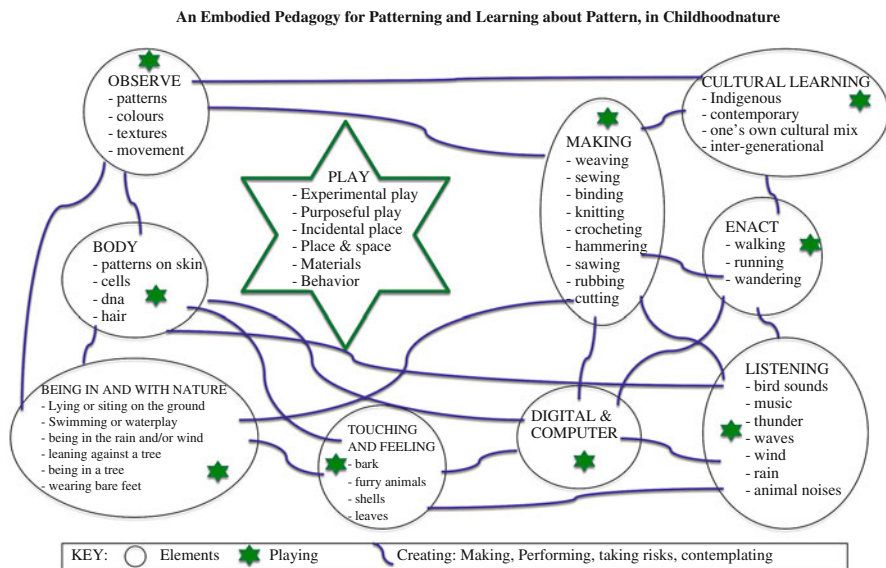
An Embodied Pedagogy for Patterning and Learning about Pattern, in Childhoodnature

OBSERVE
- patterns
- colours
- textures
- movement

CULTURAL LEARNING
- Indigenous
- contemporary
- one's own cultural mix
- inter-generational

PLAY
- Experimental play
- Purposeful play
- Incidental place
- Place & space
- Materials
- Behavior

MAKING
- weaving
- sewing
- binding
- knitting
- crocheting
- hammering
- sawing
- rubbing
- cutting

BODY
- patterns on skin
- cells
- dna
- hair

ENACT
- walking
- running
- wandering

LISTENING
- bird sounds
- music
- thunder
- waves
- wind
- rain
- animal noises

BEING IN AND WITH NATURE
- Lying or siting on the ground
- Swimming or waterplay
- being in the rain and/or wind
- leaning against a tree
- being in a tree
- wearing bare feet

TOUCHING AND FEELING
- bark
- furry animals
- shells
- leaves

DIGITAL & COMPUTER

KEY: Elements Playing Creating: Making, Performing, taking risks, contemplating